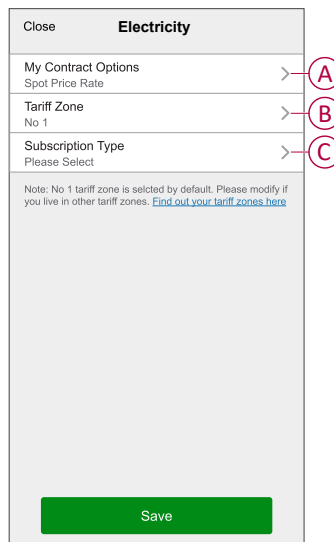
Close Electricity

My Contract Options
Spot Price Rate

Tariff Zone
No 1

Subscription Type
Please Select

A

B

C

Note: No 1 tariff zone is selcted by default. Please modify if you live in other tariff zones. Find out your tariff zones here

Save